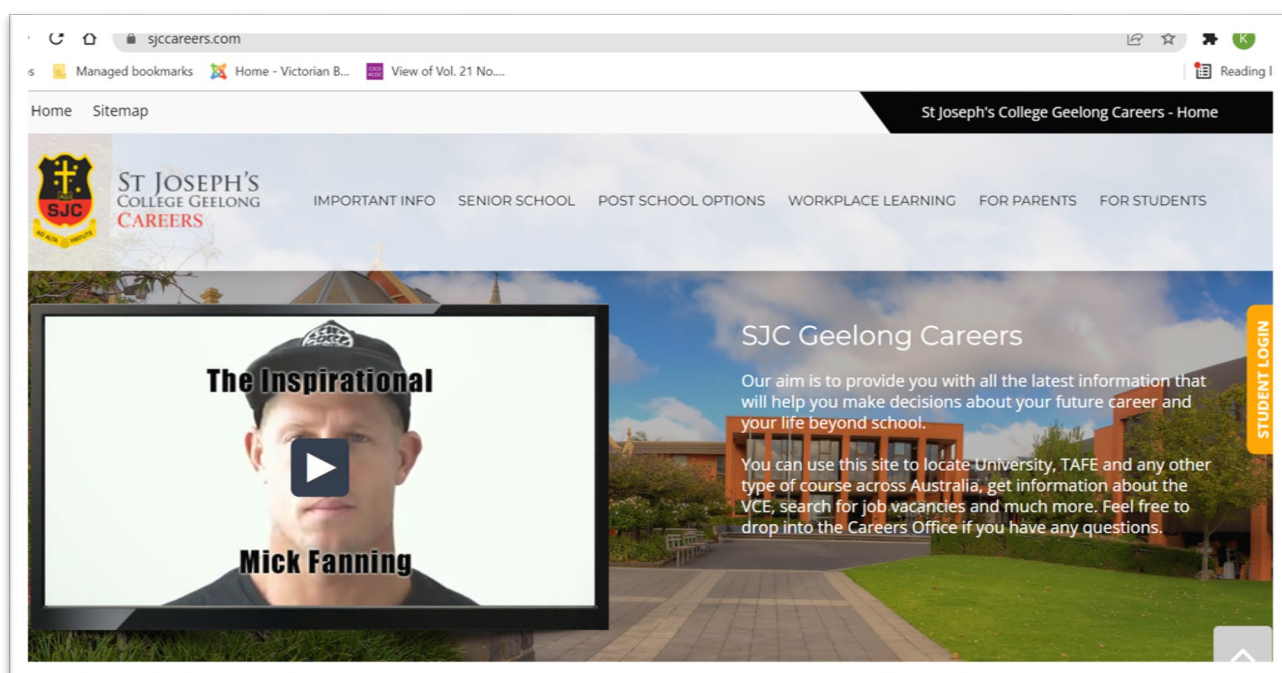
sjccareers.com

Managed bookmarks Home - Victorian B... View of Vol. 21 No.... Reading l

Home Sitemap

St Joseph's College Geelong Careers - Home

SJC
AD ALTA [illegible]

ST JOSEPH'S
COLLEGE GEELONG
CAREERS

IMPORTANT INFO SENIOR SCHOOL POST SCHOOL OPTIONS WORKPLACE LEARNING FOR PARENTS FOR STUDENTS

The Inspirational
Mick Fanning

SJC Geelong Careers

Our aim is to provide you with all the latest information that will help you make decisions about your future career and your life beyond school.

You can use this site to locate University, TAFE and any other type of course across Australia, get information about the VCE, search for job vacancies and much more. Feel free to drop into the Careers Office if you have any questions.

STUDENT LOGIN